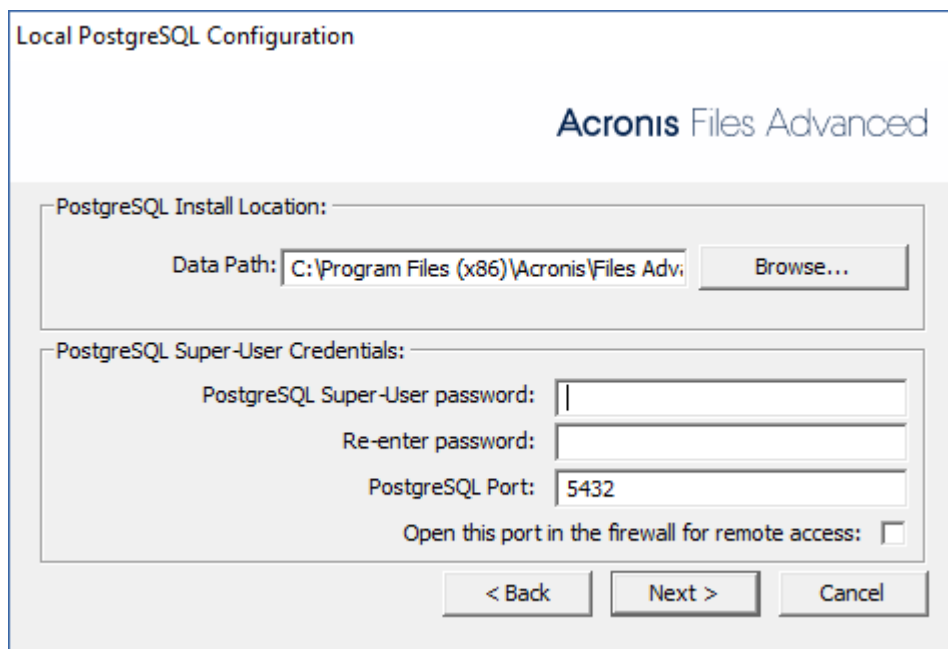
Local PostgreSQL Configuration

Acronis Files Advanced

PostgreSQL Install Location:

Data Path: C:\Program Files (x86)\Acronis\Files Adv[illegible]

Browse...

PostgreSQL Super-User Credentials:

PostgreSQL Super-User password:

Re-enter password:

PostgreSQL Port: 5432

Open this port in the firewall for remote access:

< Back

Next >

Cancel